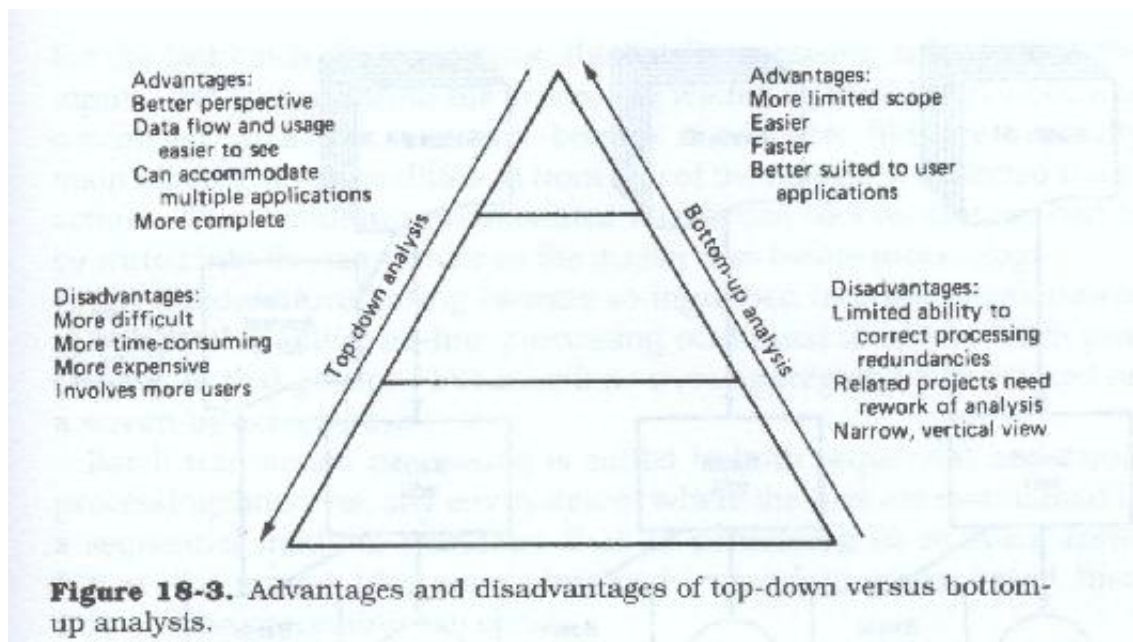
Advantages:
Better perspective
Data flow and usage easier to see
Can accommodate multiple applications
More complete

Disadvantages:
More difficult
More time-consuming
More expensive
Involves more users

Top-down analysis

Bottom-up analysis

Advantages:
More limited scope
Easier
Faster
Better suited to user applications

Disadvantages:
Limited ability to correct processing redundancies
Related projects need rework of analysis
Narrow, vertical view

**Figure 18-3.** Advantages and disadvantages of top-down versus bottom-up analysis.